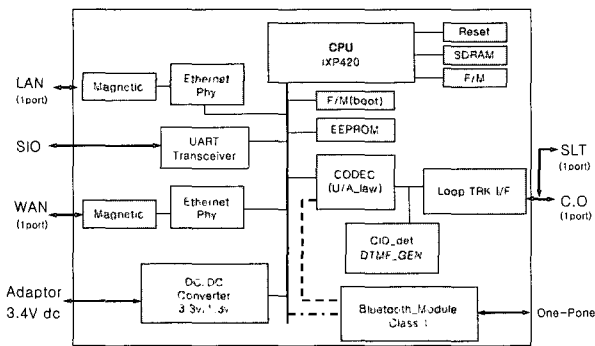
CPU
IXP420

Reset

SDRAM

F/M

LAN
(1port)

Magnetic

Ethernet
Phy

F/M(boot)

SIO

UART
Transceiver

EEPROM

SLT
(1port)

CODEC
(U/A_law)

Loop TRK I/F

C.O
(1port)

WAN
(1port)

Magnetic

Ethernet
Phy

CID_det
DTMF_GEN

Adaptor
3.4V dc

DC.DC
Converter
3.3v, 1.3v

Bluetooth_Module
Class 1

One-Pone